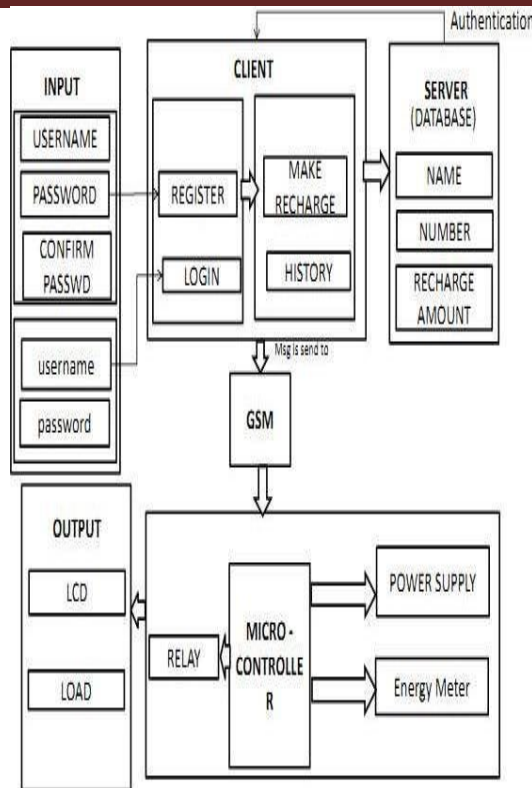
Authentication

INPUT

USERNAME

PASSWORD

CONFIRM PASSWD

username

password

CLIENT

REGISTER

LOGIN

MAKE RECHARGE

HISTORY

SERVER (DATABASE)

NAME

NUMBER

RECHARGE AMOUNT

Msg is send to

GSM

OUTPUT

LCD

LOAD

RELAY

MICRO - CONTROLLE R

POWER SUPPLY

Energy Meter